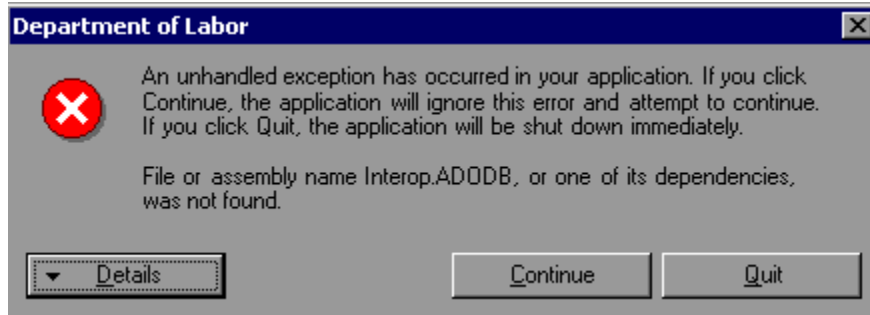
Department of Labor

An unhandled exception has occurred in your application. If you click Continue, the application will ignore this error and attempt to continue. If you click Quit, the application will be shut down immediately.

File or assembly name Interop.ADODB, or one of its dependencies, was not found.

Details

Continue

Quit